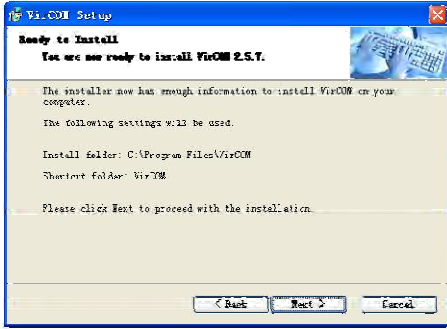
VirCOM Setup

Ready to Install
You are now ready to install VirCOM 2.5.7.

The installer now has enough information to install VirCOM on your computer.

The following settings will be used.

Install folder: C:\Program Files\VirCOM

Shortcut folder: VirCOM

Please click Next to proceed with the installation.

< Back
Next >
Cancel